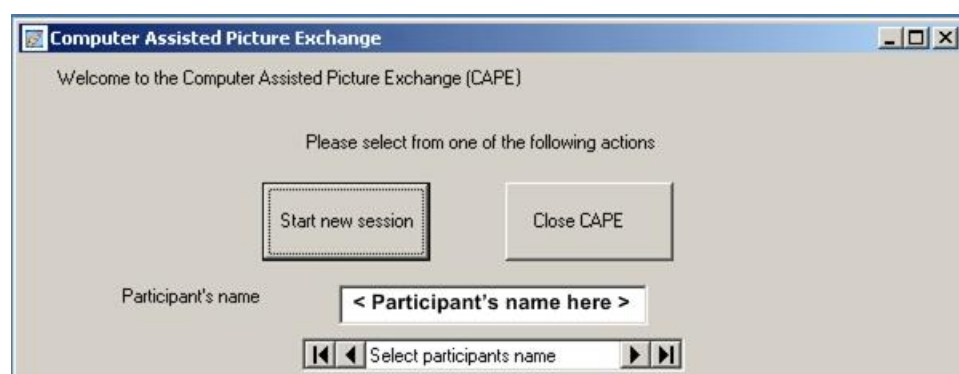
Computer Assisted Picture Exchange

Welcome to the Computer Assisted Picture Exchange (CAPE)

Please select from one of the following actions

Start new session

Close CAPE

Participant's name

< Participant's name here >

Select participants name